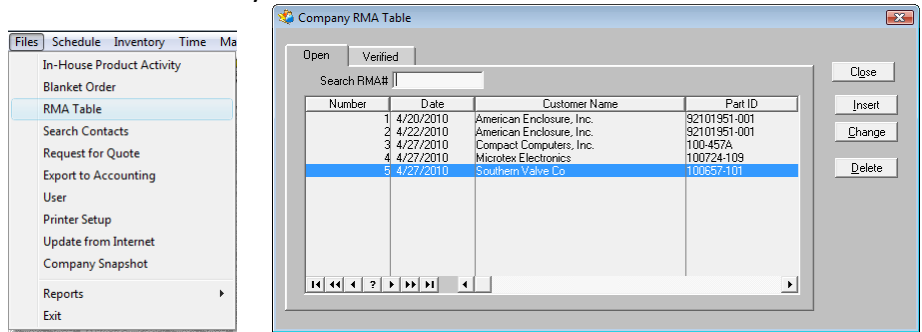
Files Schedule Inventory Time Ma

In-House Product Activity
Blanket Order
RMA Table
Search Contacts
Request for Quote
Export to Accounting
User
Printer Setup
Update from Internet
Company Snapshot
Reports
Exit

Company RMA Table

Open Verified

Search RMA#

| Number | Date | Customer Name | Part ID |
|---|---|---|---|
| 1 | 4/20/2010 | American Enclosure, Inc. | 92101951-001 |
| 2 | 4/22/2010 | American Enclosure, Inc. | 92101951-001 |
| 3 | 4/27/2010 | Compact Computers, Inc. | 100-457A |
| 4 | 4/27/2010 | Microtex Electronics | 100724-109 |
| 5 | 4/27/2010 | Southern Valve Co | 100657-101 |

?

Close
Insert
Change
Delete